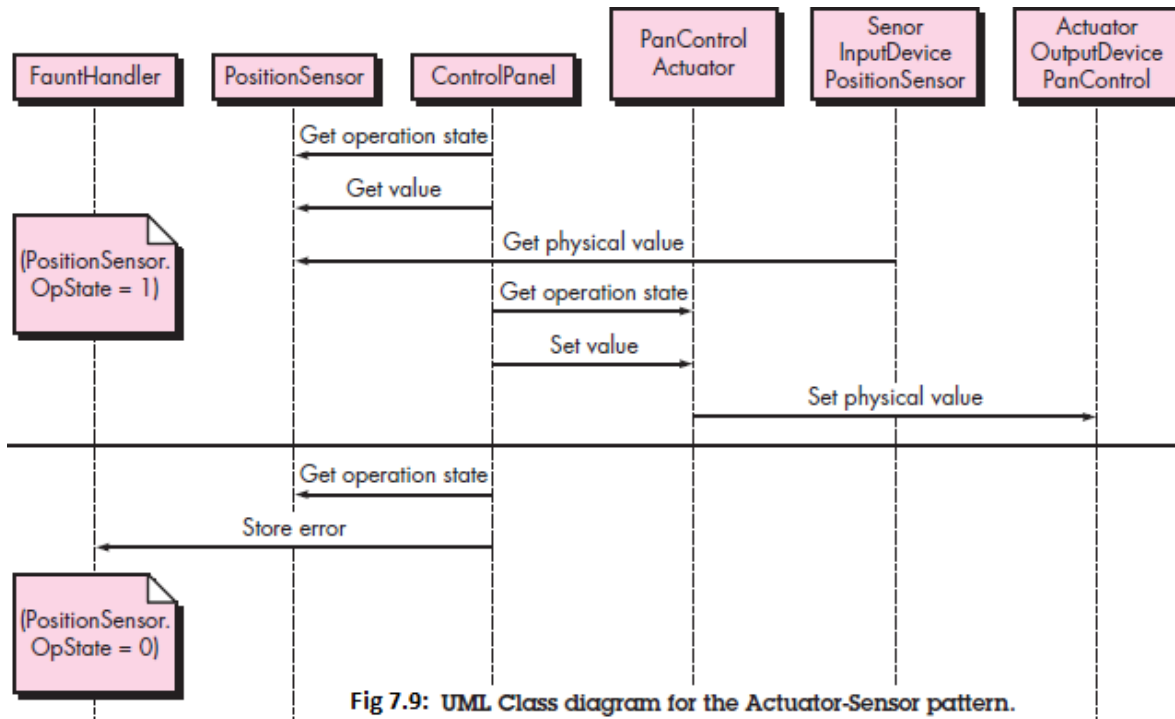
FauntHandler

PositionSensor

ControlPanel

PanControl Actuator

Senor InputDevice PositionSensor

Actuator OutputDevice PanControl

Get operation state

Get value

(PositionSensor. OpState = 1)

Get physical value

Get operation state

Set value

Set physical value

Get operation state

Store error

(PositionSensor. OpState = 0)

Fig 7.9: UML Class diagram for the Actuator-Sensor pattern.